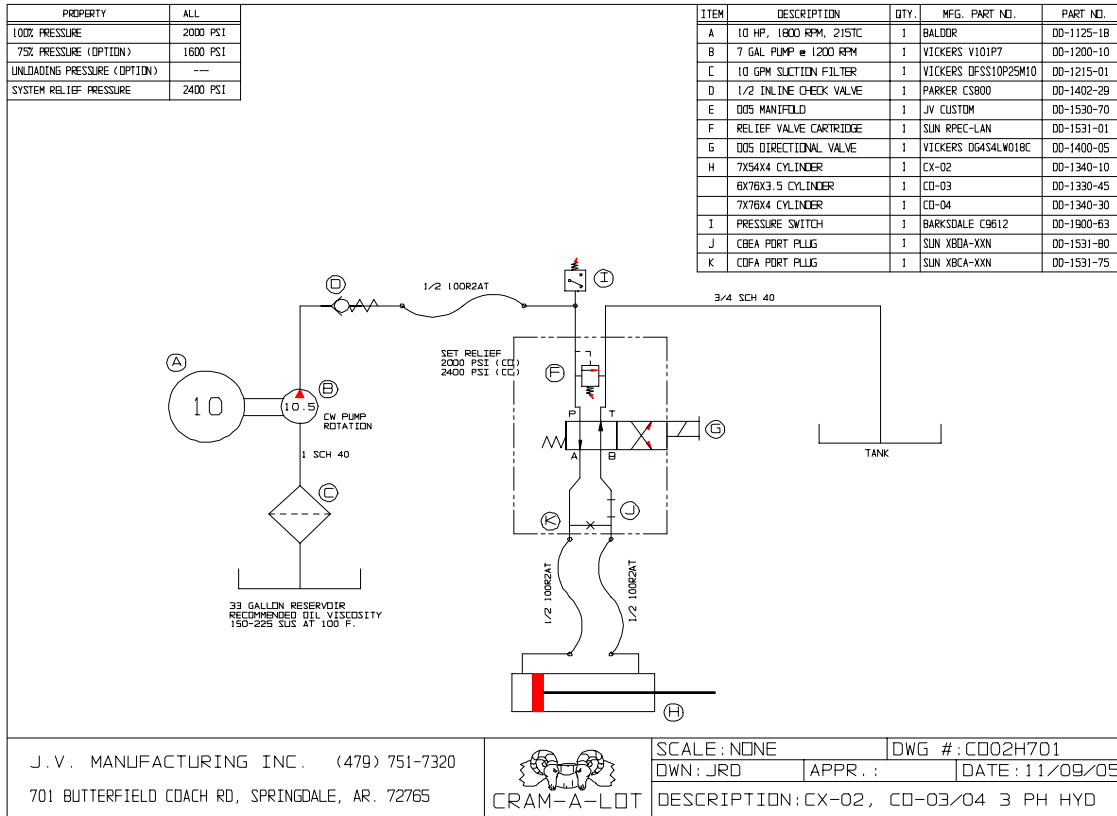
| PROPERTY | ALL |
|---|---|
| 100% PRESSURE | 2000 PSI |
| 75% PRESSURE (OPTION) | 1600 PSI |
| UNLOADING PRESSURE (OPTION) | --- |
| SYSTEM RELIEF PRESSURE | 2400 PSI |

| ITEM | DESCRIPTION | QTY. | MFG. PART NO. | PART NO. |
|---|---|---|---|---|
| A | 10 HP, 1800 RPM, 215TC | 1 | BALDOR | DD-1125-18 |
| B | 7 GAL PUMP @ 1200 RPM | 1 | VICKERS V101P7 | DD-1200-10 |
| C | 10 GPM SUCTION FILTER | 1 | VICKERS OFSS10P25M10 | DD-1215-01 |
| D | 1/2 INLINE CHECK VALVE | 1 | PARKER CS800 | DD-1402-29 |
| E | D05 MANIFOLD | 1 | JV CUSTOM | DD-1530-70 |
| F | RELIEF VALVE CARTRIDGE | 1 | SUN RPEC-LAN | DD-1531-01 |
| G | D05 DIRECTIONAL VALVE | 1 | VICKERS DG4S4LW018C | DD-1400-05 |
| H | 7X54X4 CYLINDER | 1 | CX-02 | DD-1340-10 |
| | 6X76X3.5 CYLINDER | 1 | CD-03 | DD-1330-45 |
| | 7X76X4 CYLINDER | 1 | CD-04 | DD-1340-30 |
| I | PRESSURE SWITCH | 1 | BARKSDALE C9612 | DD-1900-63 |
| J | CBEA PORT PLUG | 1 | SUN XBDA-XXN | DD-1531-80 |
| K | CDFA PORT PLUG | 1 | SUN XBCA-XXN | DD-1531-75 |

D
1/2 100R2AT
I
3/4 SCH 40
A
10
B
10.5
CW PUMP ROTATION
SET RELIEF
2000 PSI (CD)
2400 PSI (CG)
F
P T
G
A B
TANK
1 SCH 40
C
K
J
33 GALLON RESERVOIR
RECOMMENDED OIL VISCOSITY
150-225 SUS AT 100 F.
1/2 100R2AT
1/2 100R2AT
H

J.V. MANUFACTURING INC. (479) 751-7320
701 BUTTERFIELD COACH RD, SPRINGDALE, AR. 72765
CRAM-A-LOT
SCALE: NONE
DWG #: CD02H701
DWN: JRD
APPR.:
DATE: 11/09/05
DESCRIPTION: CX-02, CD-03/04 3 PH HYD